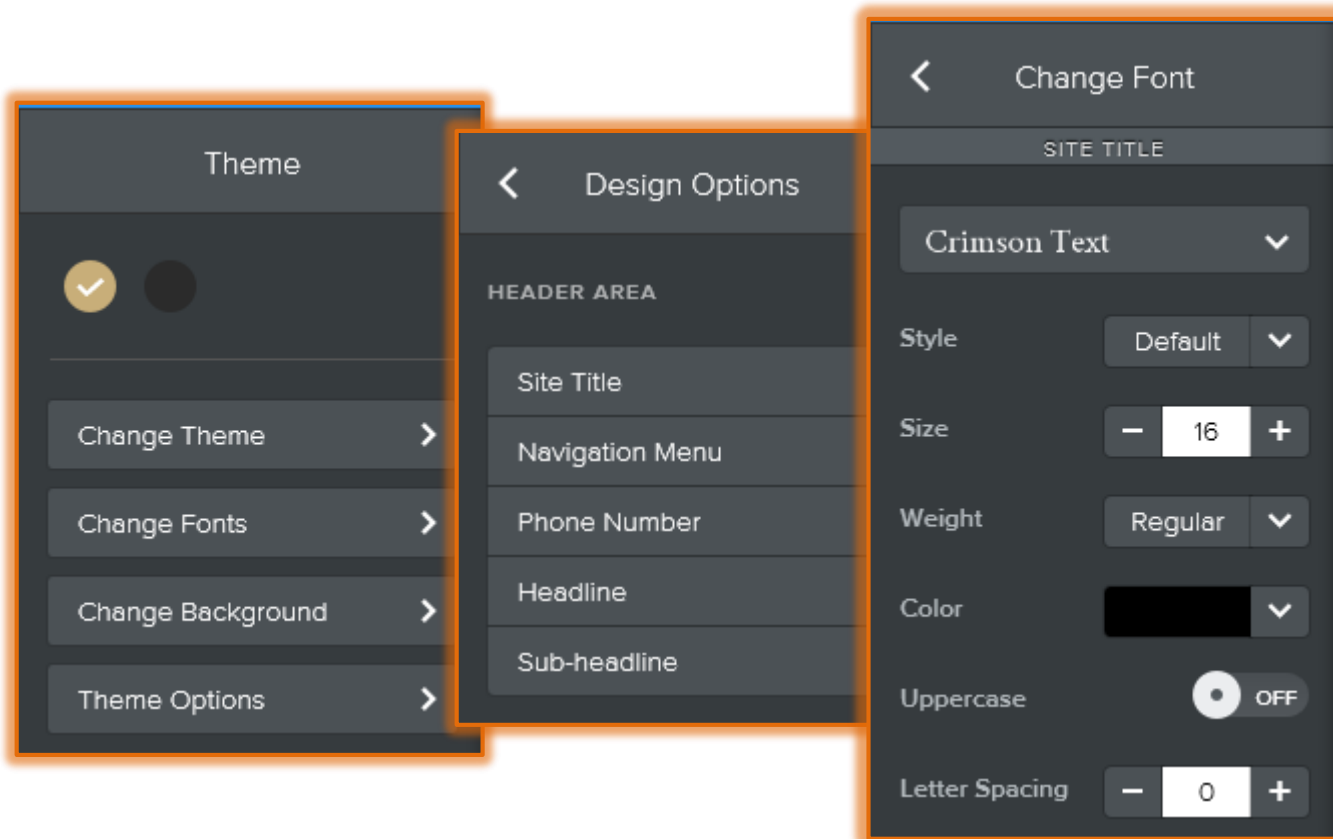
Theme

Change Theme

Change Fonts

Change Background

Theme Options

Design Options

HEADER AREA

Site Title

Navigation Menu

Phone Number

Headline

Sub-headline

Change Font

SITE TITLE

Crimson Text

Style Default

Size − 16 +

Weight Regular

Color

Uppercase OFF

Letter Spacing − 0 +